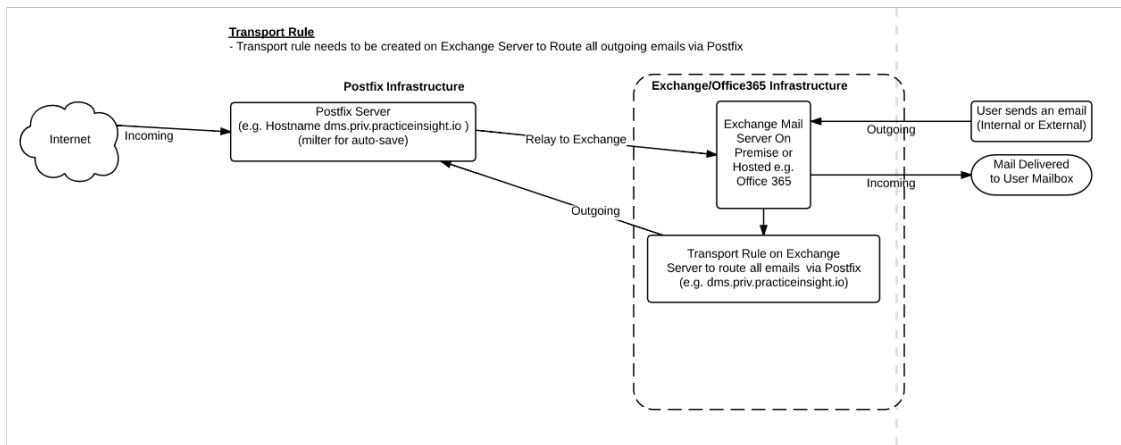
Transport Rule
- Transport rule needs to be created on Exchange Server to Route all outgoing emails via Postfix

Postfix Infrastructure

Exchange/Office365 Infrastructure

Internet

Incoming

Postfix Server
(e.g. Hostname dms.priv.practiceinsight.io )
(milter for auto-save)

Relay to Exchange

Exchange Mail Server On Premise or Hosted e.g. Office 365

Outgoing

User sends an email (Internal or External)

Incoming

Mail Delivered to User Mailbox

Outgoing

Transport Rule on Exchange Server to route all emails via Postfix
(e.g. dms.priv.practiceinsight.io)